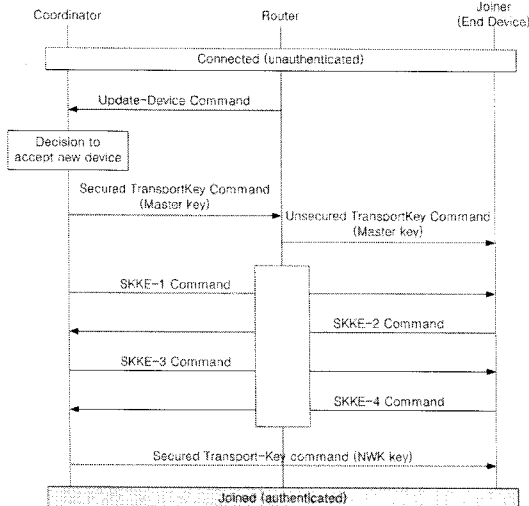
Coordinator

Router

Joiner
(End Device)

Connected (unauthenticated)

Update-Device Command

Decision to accept new device

Secured TransportKey Command
(Master key)

Unsecured TransportKey Command
(Master key)

SKKE-1 Command

SKKE-2 Command

SKKE-3 Command

SKKE-4 Command

Secured Transport-Key command (NWK key)

Joined (authenticated)